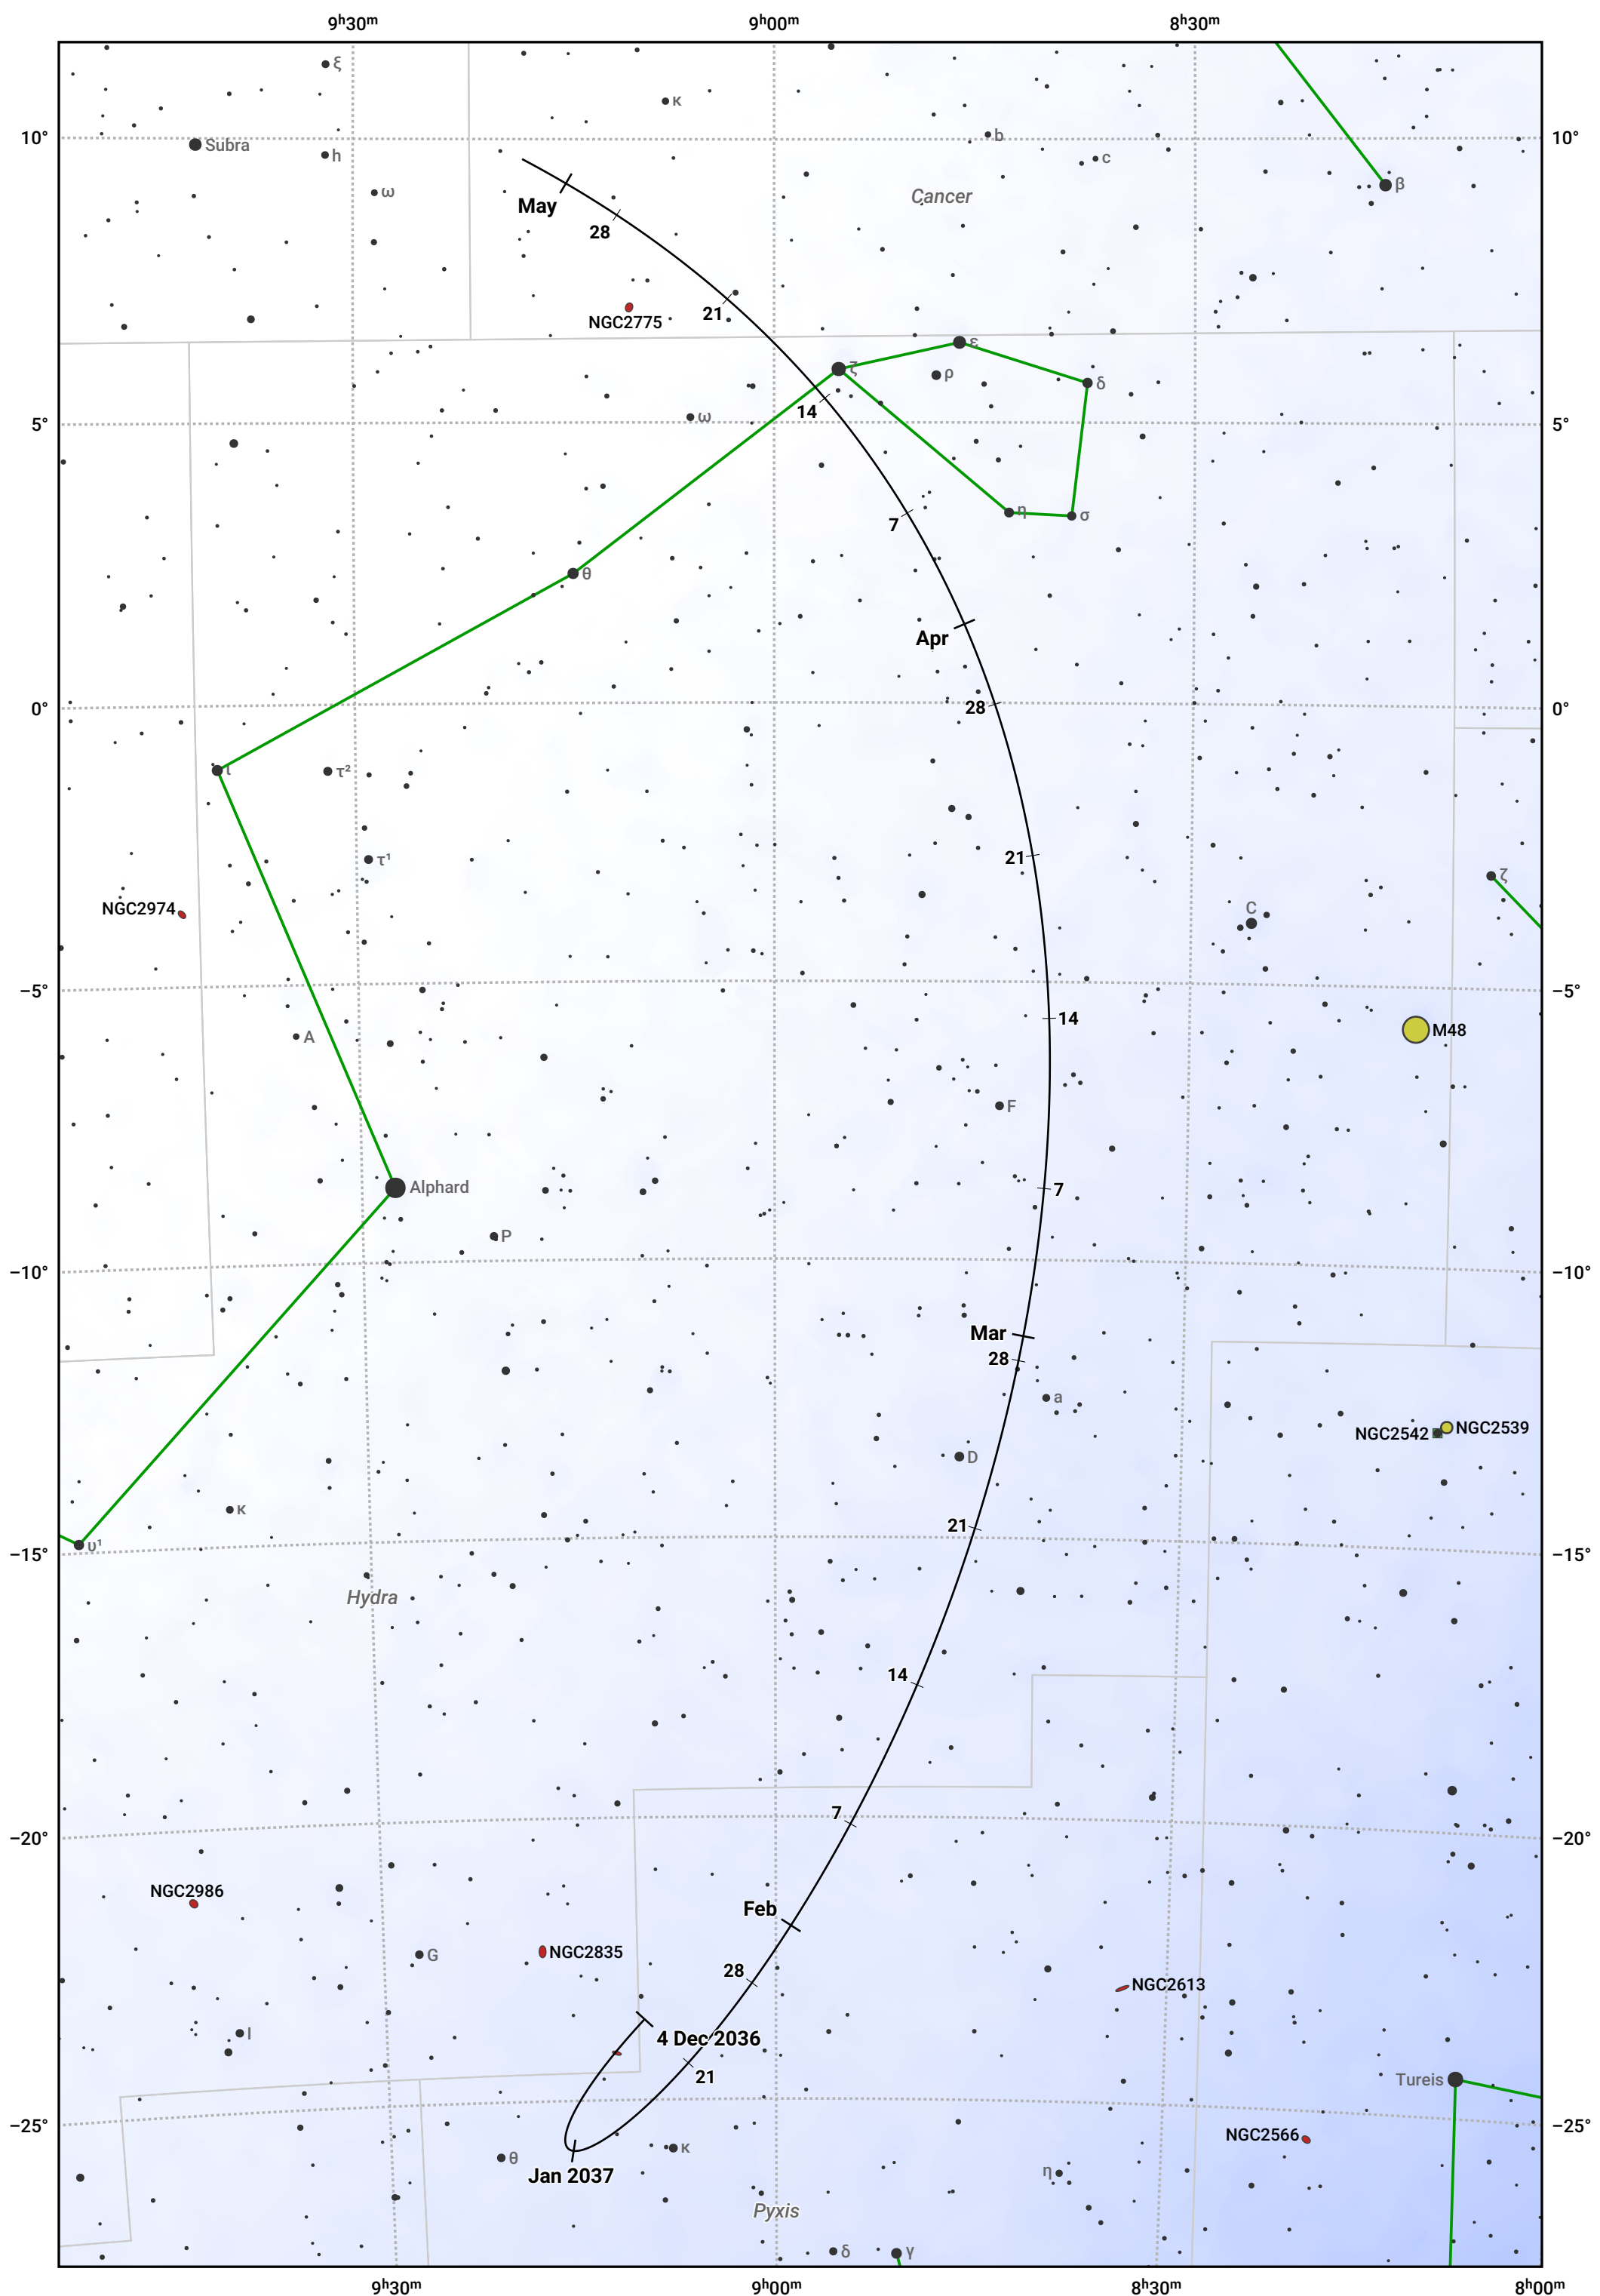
$9^h30^m$ $9^h00^m$ $8^h30^m$

10° 10°
5° 5°
0° 0°
−5° −5°
−10° −10°
−15° −15°
−20° −20°
−25° −25°

ξ
κ
Subra
h
b
c
ω
Cancer
β
May
28
NGC2775
21
ε
ζ
ρ
δ
14
ω
5°
η
σ
7
θ
Apr
28
ι
τ²
21
τ¹
ζ
NGC2974
C
14
M48
A
F
7
Alphard
P
Mar
28
a
NGC2542
NGC2539
D
21
κ
υ¹
Hydra
14
7
NGC2986
Feb
G
NGC2835
28
NGC2613
4 Dec 2036
I
21
Tureis
NGC2566
θ
κ
Jan 2037
η
Pyxis
δ
γ

$9^h30^m$ $9^h00^m$ $8^h30^m$ $8^h00^m$